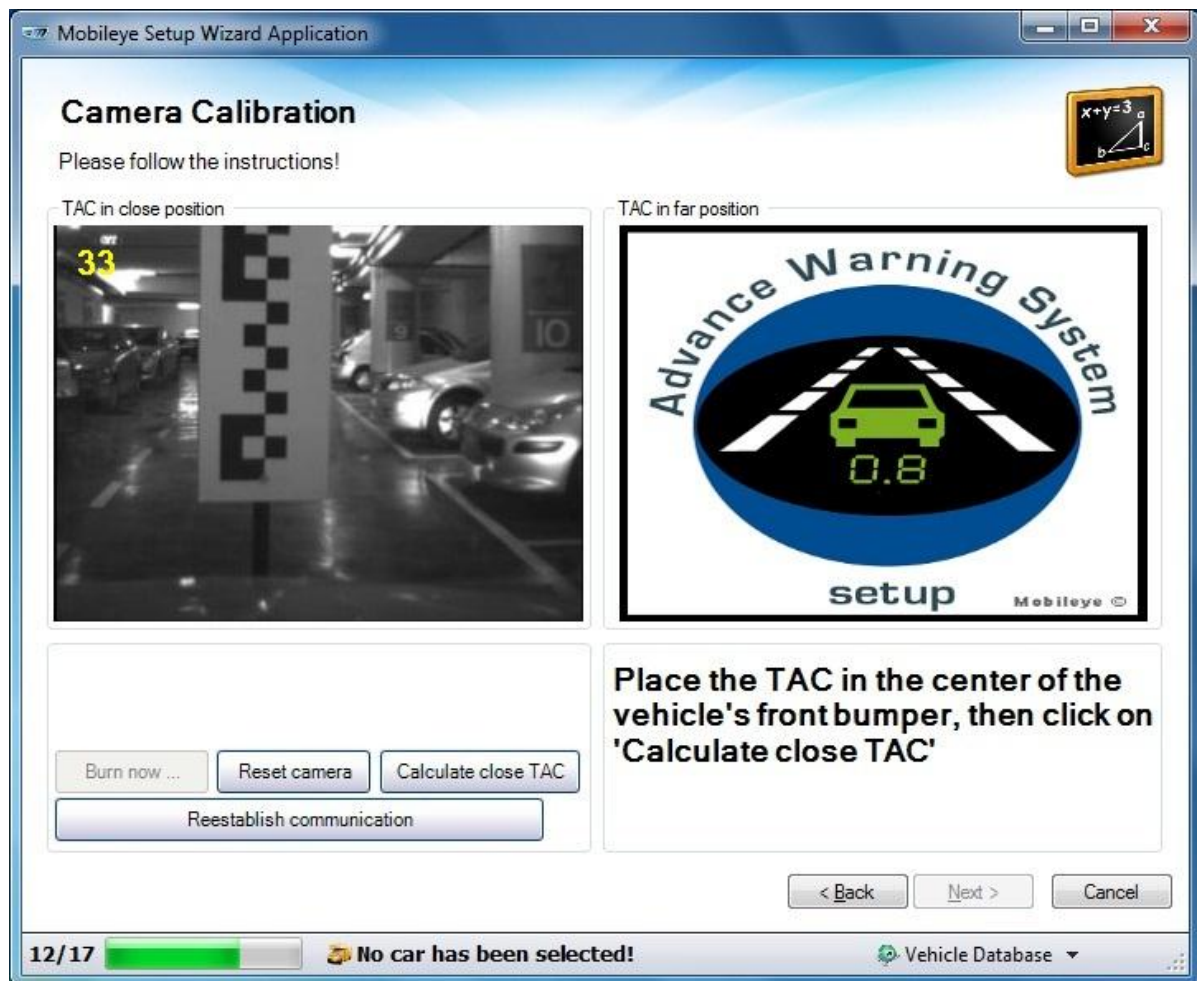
Mobileye Setup Wizard Application

Camera Calibration

Please follow the instructions!

$x+y=3$ a b c

TAC in close position

33

9

10

TAC in far position

Advance Warning System

0.8

setup

Mobileye ©

Burn now ... Reset camera Calculate close TAC

Reestablish communication

Place the TAC in the center of the vehicle's front bumper, then click on 'Calculate close TAC'

< Back Next > Cancel

12/17 No car has been selected! Vehicle Database